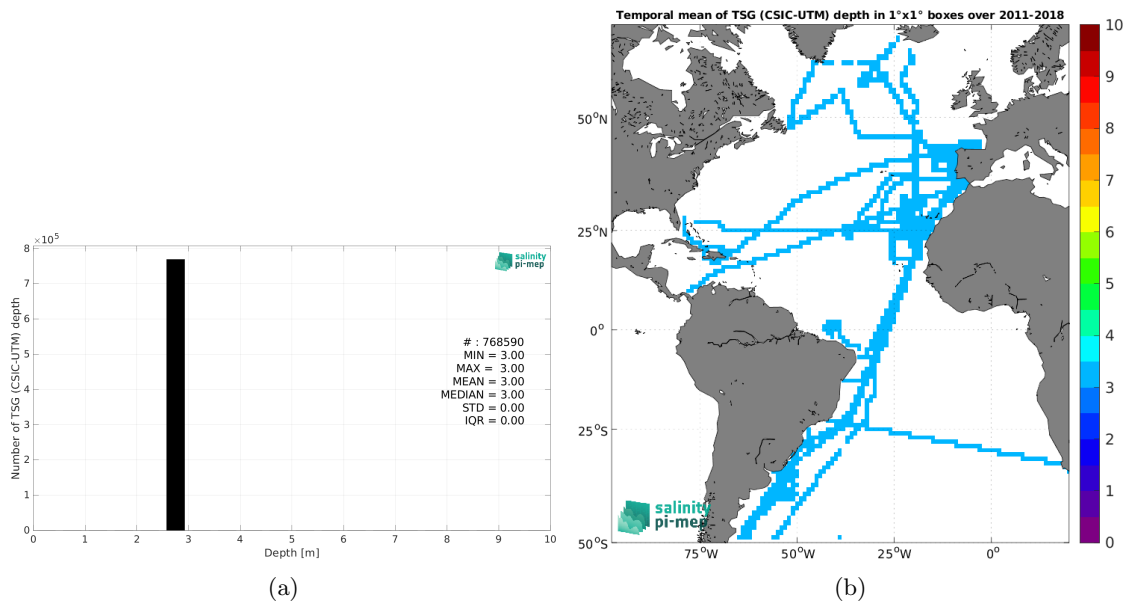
$\times 10^5$
8
7
6
5
4
3
2
1
0
Number of TSG (CSIC-UTM) depth
salinity
pi-mep
# : 768590
MIN = 3.00
MAX = 3.00
MEAN = 3.00
MEDIAN = 3.00
STD = 0.00
IQR = 0.00
0 1 2 3 4 5 6 7 8 9 10
Depth [m]
(a)

Temporal mean of TSG (CSIC-UTM) depth in 1°x1° boxes over 2011-2018
$50^oN$
$25^oN$
$0^o$
$25^oS$
$50^oS$
$75^oW$ $50^oW$ $25^oW$ $0^o$
salinity
pi-mep
10
9
8
7
6
5
4
3
2
1
0
(b)